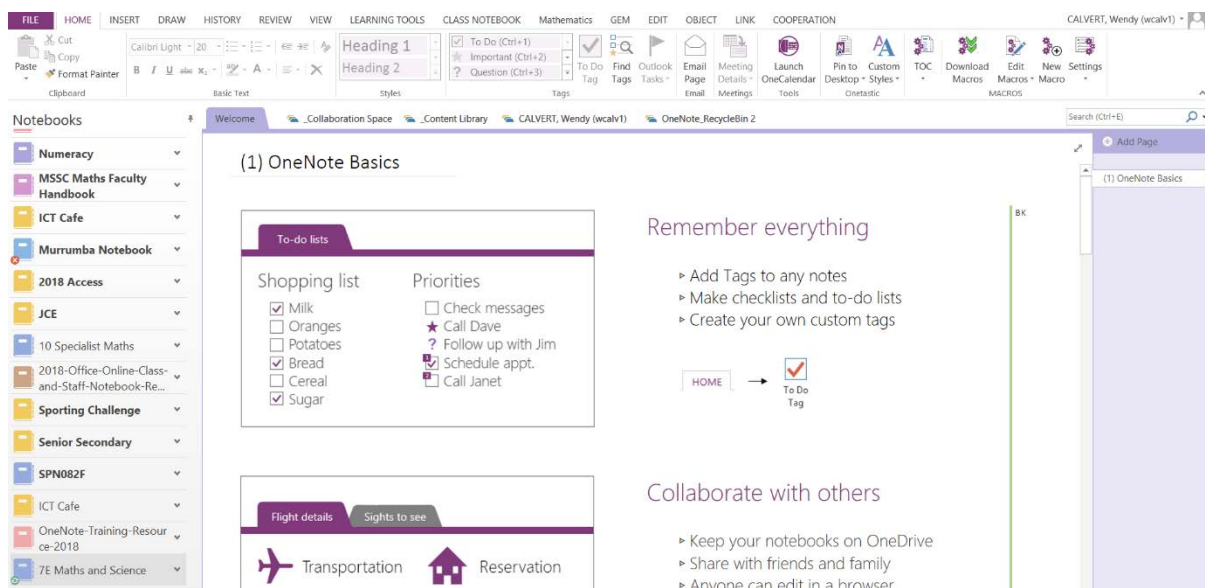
FILE HOME INSERT DRAW HISTORY REVIEW VIEW LEARNING TOOLS CLASS NOTEBOOK Mathematics GEM EDIT OBJECT LINK COOPERATION CALVERT, Wendy (wcalv1)

Cut
Copy
Paste
Format Painter
Clipboard
Calibri Light 20
B I U abc $x_2$ A
Basic Text
Heading 1
Heading 2
Styles
To Do (Ctrl+1)
Important (Ctrl+2)
Question (Ctrl+3)
To Do Tag
Find Tags
Outlook Tasks
Tags
Email Page
Email
Meeting Details
Meetings
Launch OneCalendar
Tools
Pin to Desktop
Custom Styles
Onetastic
TOC
Download Macros
Edit Macros
New Macro
Settings
MACROS

Notebooks
Numeracy
MSSC Maths Faculty Handbook
ICT Cafe
Murrumba Notebook
2018 Access
JCE
10 Specialist Maths
2018-Office-Online-Class-and-Staff-Notebook-Re...
Sporting Challenge
Senior Secondary
SPN082F
ICT Cafe
OneNote-Training-Resource-2018
7E Maths and Science

Welcome _Collaboration Space _Content Library CALVERT, Wendy (wcalv1) OneNote_RecycleBin 2

Search (Ctrl+E)

Add Page
(1) OneNote Basics

(1) OneNote Basics

To-do lists
Shopping list
Milk
Oranges
Potatoes
Bread
Cereal
Sugar
Priorities
Check messages
Call Dave
Follow up with Jim
Schedule appt.
Call Janet

Remember everything
▸ Add Tags to any notes
▸ Make checklists and to-do lists
▸ Create your own custom tags

HOME → To Do Tag

BK

Flight details Sights to see
Transportation
Reservation

Collaborate with others
▸ Keep your notebooks on OneDrive
▸ Share with friends and family
▸ Anyone can edit in a browser